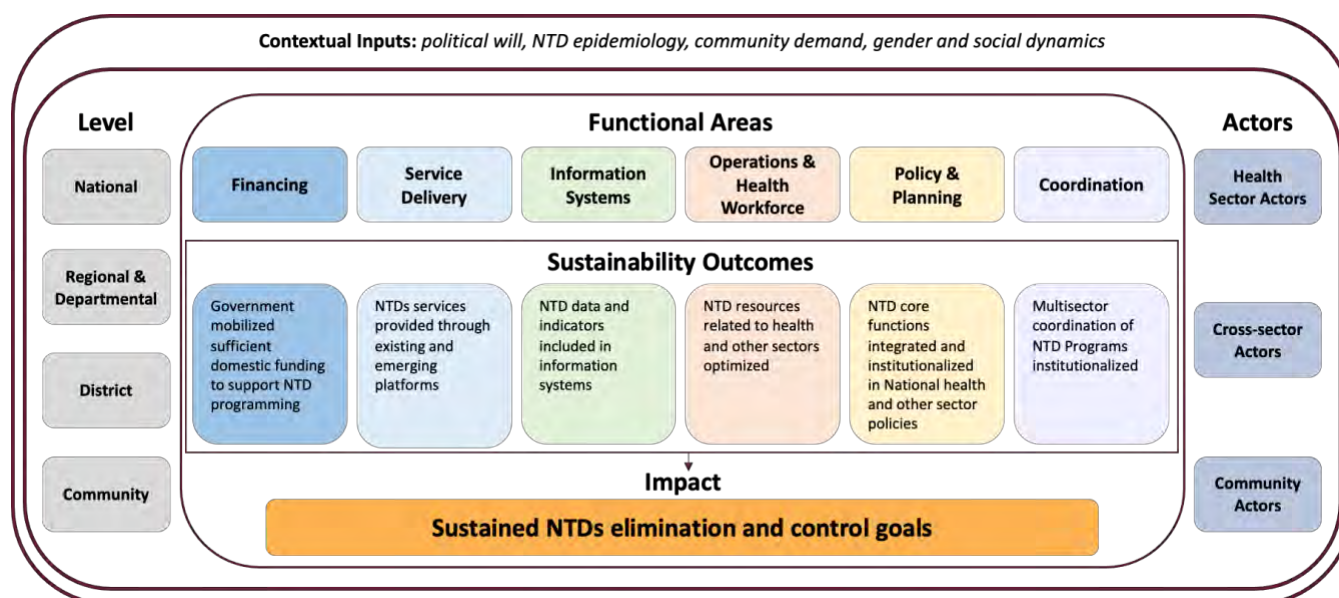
Contextual Inputs: political will, NTD epidemiology, community demand, gender and social dynamics

Level

National

Regional & Departmental

District

Community

Functional Areas

Financing

Service Delivery

Information Systems

Operations & Health Workforce

Policy & Planning

Coordination

Sustainability Outcomes

Government mobilized sufficient domestic funding to support NTD programming

NTDs services provided through existing and emerging platforms

NTD data and indicators included in information systems

NTD resources related to health and other sectors optimized

NTD core functions integrated and institutionalized in National health and other sector policies

Multisector coordination of NTD Programs institutionalized

Impact

Sustained NTDs elimination and control goals

Actors

Health Sector Actors

Cross-sector Actors

Community Actors